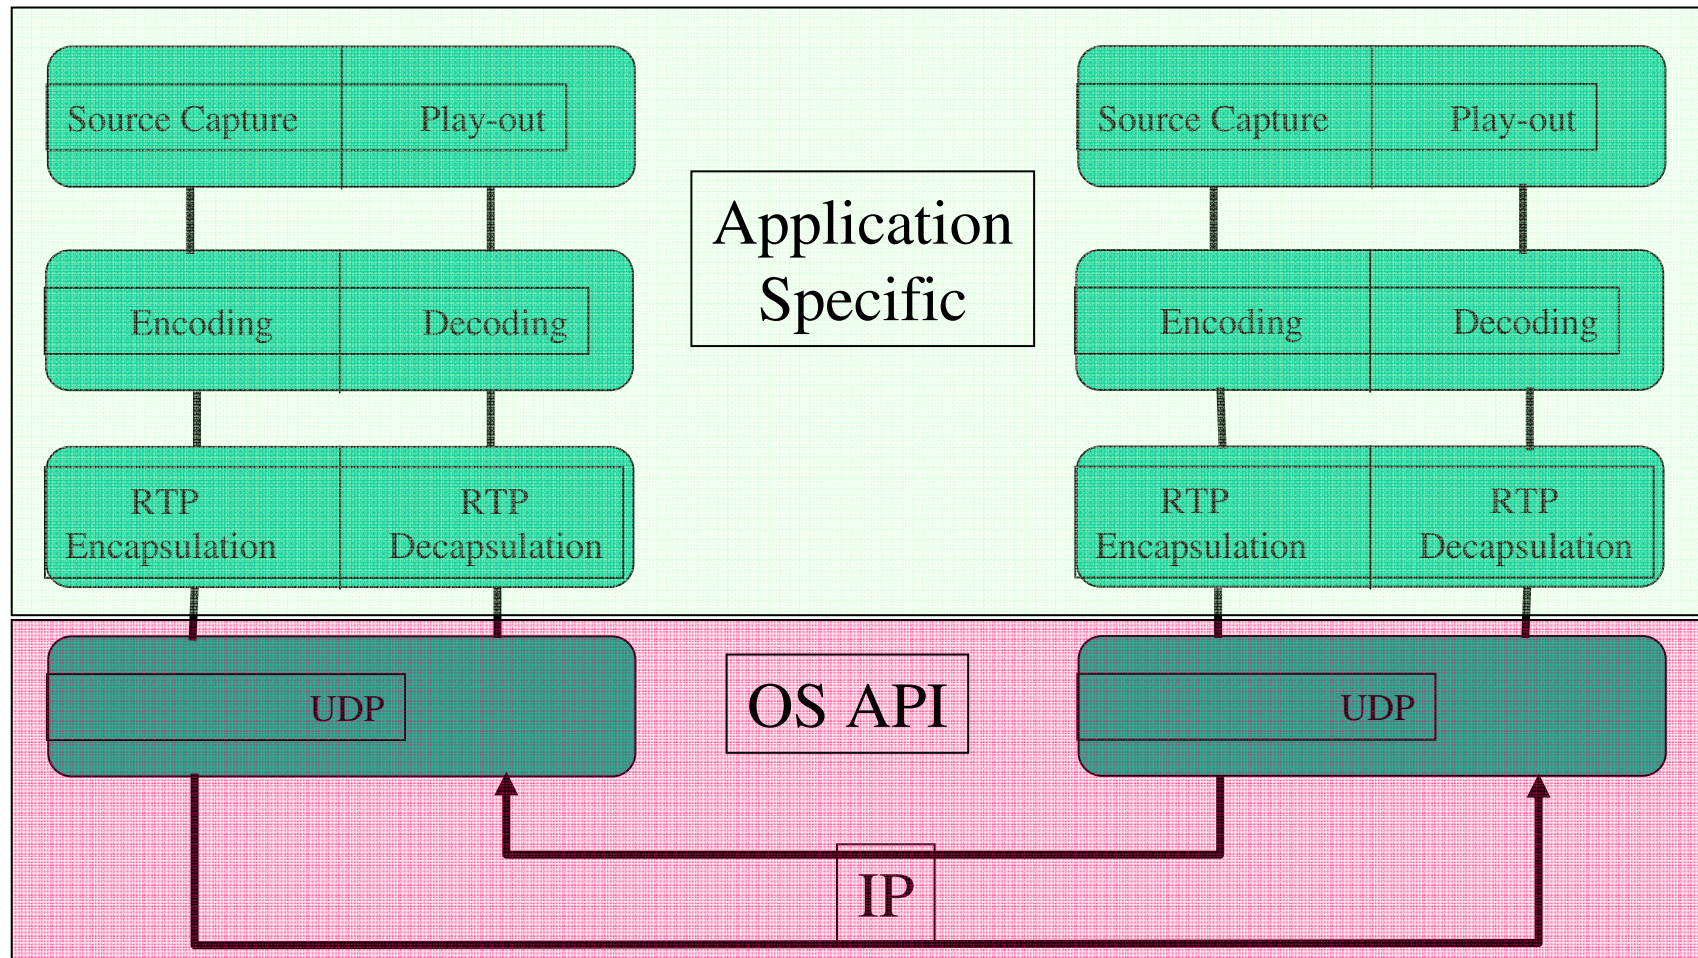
Source Capture

Play-out

Encoding

Decoding

RTP Encapsulation

RTP Decapsulation

Application Specific

Source Capture

Play-out

Encoding

Decoding

RTP Encapsulation

RTP Decapsulation

UDP

OS API

UDP

IP